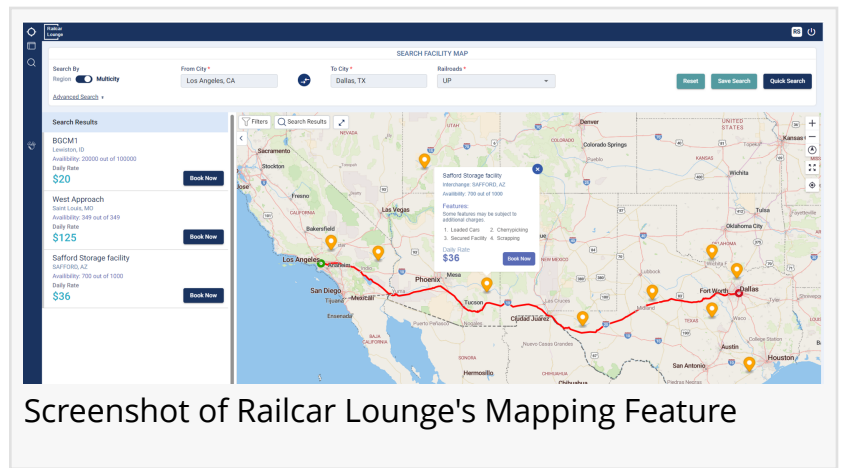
Railcar Lounge

RS

SEARCH FACILITY MAP

Search By
Region Multicity

Advanced Search +

From City *
Los Angeles, CA

To City *
Dallas, TX

Railroads *
UP

Reset
Save Search
Quick Search

Search Results

BGCM1
Lewiston, ID
Availability: 20000 out of 100000
Daily Rate
$20
Book Now

West Approach
Saint Louis, MO
Availability: 349 out of 349
Daily Rate
$125
Book Now

Safford Storage facility
SAFFORD, AZ
Availability: 700 out of 1000
Daily Rate
$36
Book Now

Filters
Search Results

Safford Storage facility
Interchange: SAFFORD, AZ
Availability: 700 out of 1000
Features:
Some features may be subject to additional charges.
1. Loaded Cars 2. Cherrypicking
3. Secured Facility 4. Scrapping
Daily Rate
$36
Book Now

Sacramento
Stockton
Fresno
Bakersfield
Los Angeles
San Diego
Mexicali
Las Vegas
Phoenix
Mesa
Tucson
Ciudad Juárez
Denver
Colorado Springs
UNITED STATES
Kansas
Oklahoma City
Fort Worth
Dallas
Austin
San Antonio
Houston
Chihuahua
Utah
Colorado
New Mexico
Texas
Kansas
Tulsa
Las Cruces
Midland

Screenshot of Railcar Lounge's Mapping Feature